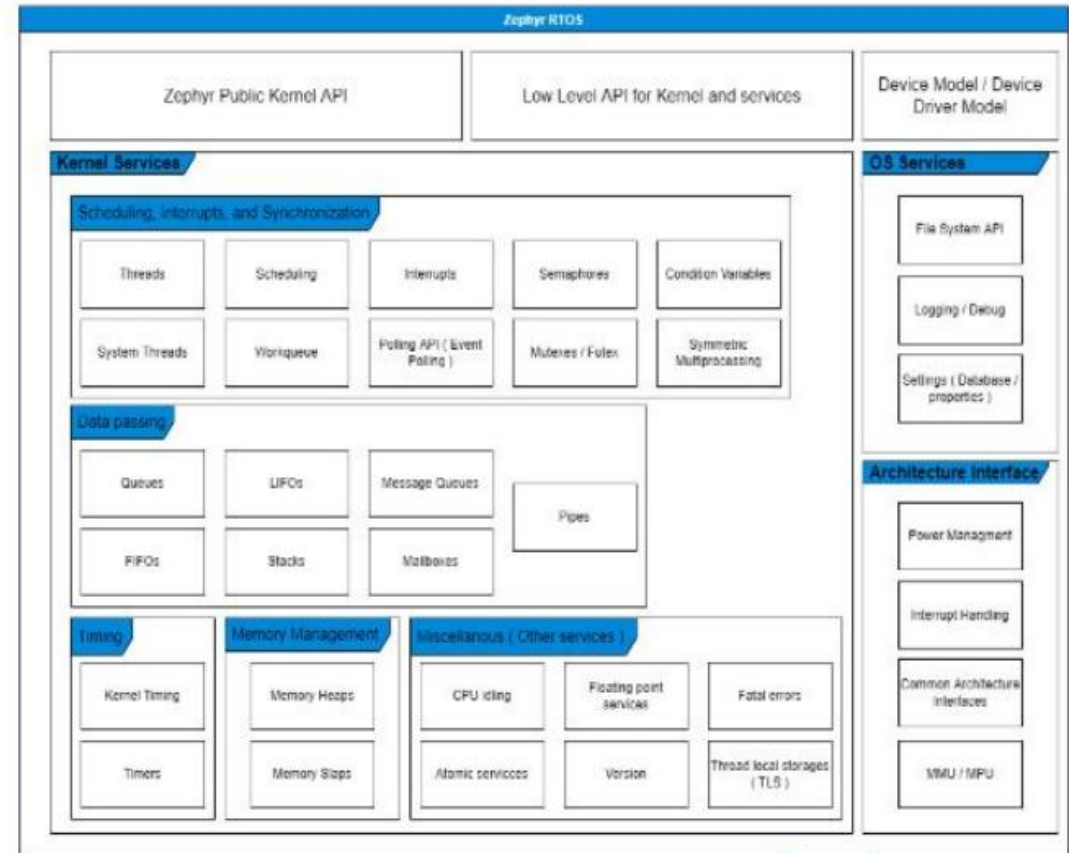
Zephyr RTOS

Zephyr Public Kernel API

Low Level API for Kernel and services

Device Model / Device Driver Model

Kernel Services

Scheduling, interrupts, and Synchronization

Threads

Scheduling

Interrupts

Semaphores

Condition Variables

System Threads

Workqueue

Polling API ( Event Polling )

Mutexes / Futex

Symmetric Multiprocessing

Data passing

Queues

LIFOs

Message Queues

Pipes

FIFOs

Stacks

Mailboxes

Timing

Kernel Timing

Timers

Memory Management

Memory Heaps

Memory Slabs

Miscellanous ( Other services )

CPU idling

Floating point services

Fatal errors

Atomic servicces

Version

Thread local storages ( TLS )

OS Services

File System API

Logging / Debug

Settings ( Database / properties )

Architecture Interface

Power Managment

Interrupt Handling

Common Architecture Interfaces

MMU / MPU